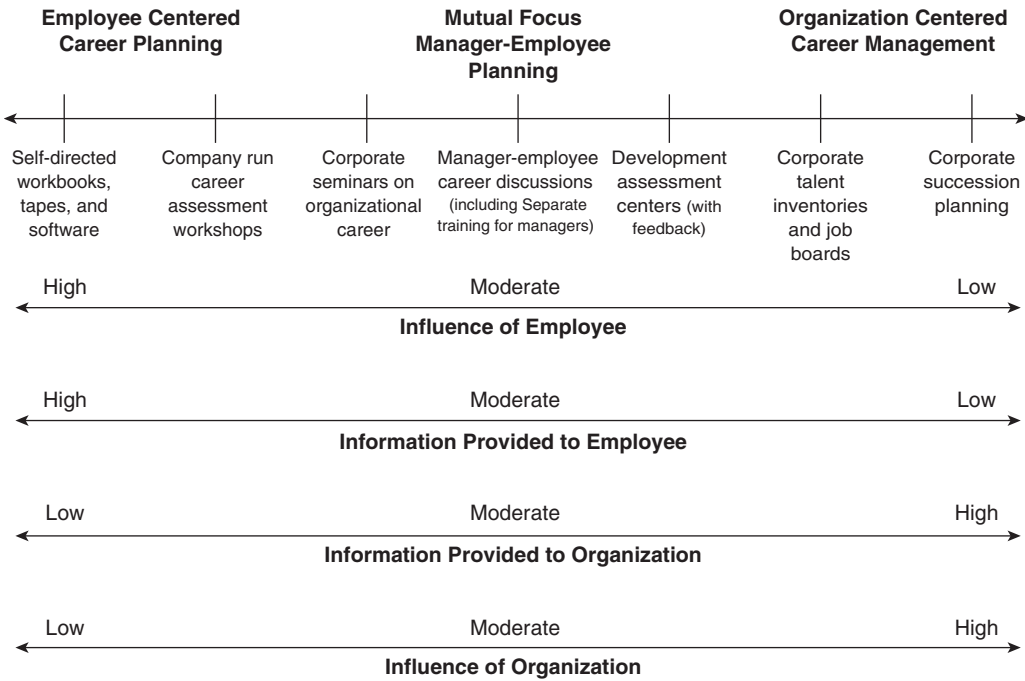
**Employee Centered Career Planning**

**Mutual Focus Manager-Employee Planning**

**Organization Centered Career Management**

Self-directed workbooks, tapes, and software

Company run career assessment workshops

Corporate seminars on organizational career

Manager-employee career discussions (including Separate training for managers)

Development assessment centers (with feedback)

Corporate talent inventories and job boards

Corporate succession planning

High Moderate Low

**Influence of Employee**

High Moderate Low

**Information Provided to Employee**

Low Moderate High

**Information Provided to Organization**

Low Moderate High

**Influence of Organization**